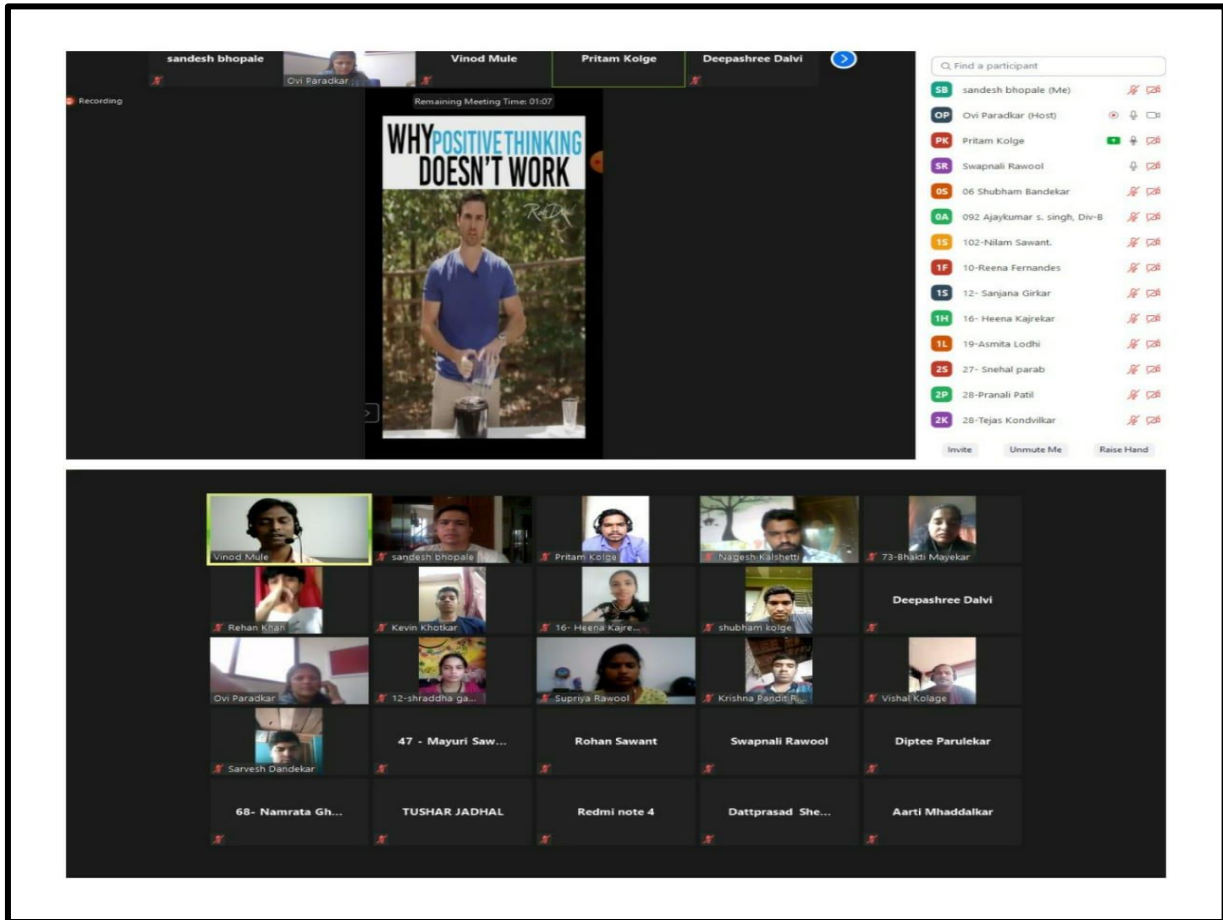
sandesh bhopale
Ovi Paradkar
Vinod Mule
Pritam Kolge
Deepashree Dalvi

Recording

Remaining Meeting Time: 01:07

WHY POSITIVE THINKING DOESN'T WORK

Find a participant
SB sandesh bhopale (Me)
OP Ovi Paradkar (Host)
PK Pritam Kolge
SR Swapnali Rawool
0S 06 Shubham Bandekar
0A 092 Ajaykumar s. singh, Div-B
1S 102-Nilam Sawant.
1F 10-Reena Fernandes
1S 12- Sanjana Girkar
1H 16- Heena Kajrekar
1L 19-Asmita Lodhi
2S 27- Snehal parab
2P 28-Pranali Patil
2K 28-Tejas Kondvilkar

Invite
Unmute Me
Raise Hand

Vinod Mule
sandesh bhopale
Pritam Kolge
Nagesh Kalshetti
73-Bhakti Mayekar
Rehan Khan
Kevin Khotkar
16- Heena Kajre...
shubham kolge
Deepashree Dalvi
Ovi Paradkar
12-shraddha ga...
Supriya Rawool
Krishna Pandit R...
Vishal Kolage
Sarvesh Dandekar
47 - Mayuri Saw...
Rohan Sawant
Swapnali Rawool
Diptee Parulekar
68- Namrata Gh...
TUSHAR JADHAL
Redmi note 4
Dattprasad She...
Aarti Mhaddalkar